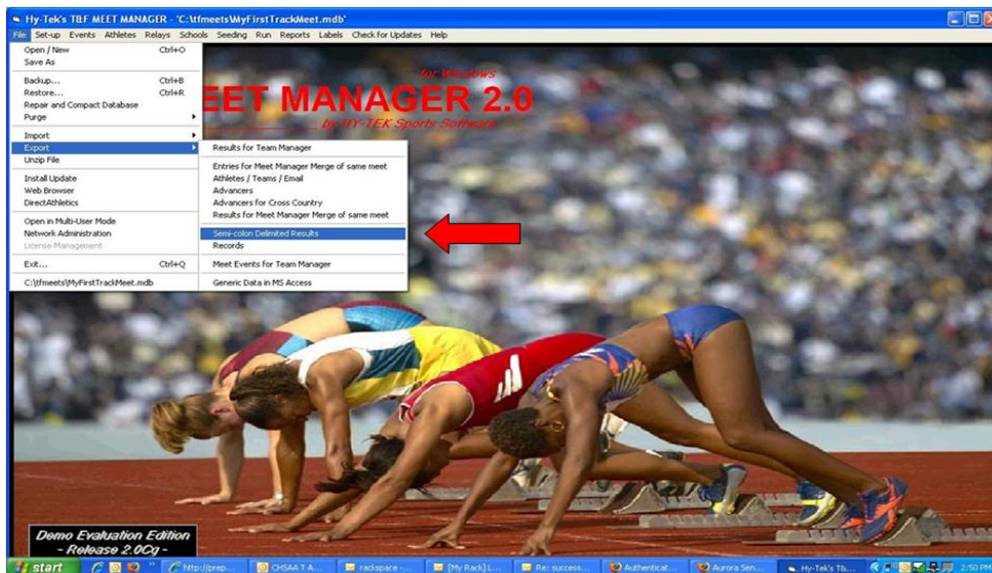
Hy-Tek's T&F MEET MANAGER - 'C:\tfmeets\MyFirstTrackMeet.mdb'

File Set-up Events Athletes Relays Schools Seeding Run Reports Labels Check for Updates Help

Open / New Ctrl+O
Save As
Backup... Ctrl+B
Restore... Ctrl+R
Repair and Compact Database
Purge
Import
Export
Unzip File
Install Update
Web Browser
DirectAthletics
Open in Multi-User Mode
Network Administration
License Management
Exit... Ctrl+Q
C:\tfmeets\MyFirstTrackMeet.mdb

Results for Team Manager
Entries for Meet Manager Merge of same meet
Athletes / Teams / Email
Advancers
Advancers for Cross Country
Results for Meet Manager Merge of same meet
Semi-colon Delimited Results
Records
Meet Events for Team Manager
Generic Data in MS Access

for Windows
EET MANAGER 2.0
by HY-TEK Sports Software

Demo Evaluation Edition
- Release 2.0Cg -

start
http://prep...
CHSAA T A...
rackspace -...
[My Rack] L...
Re: success...
Authenticat...
Aurora Sen...
Hy-Tek's T&...
2:50 PM